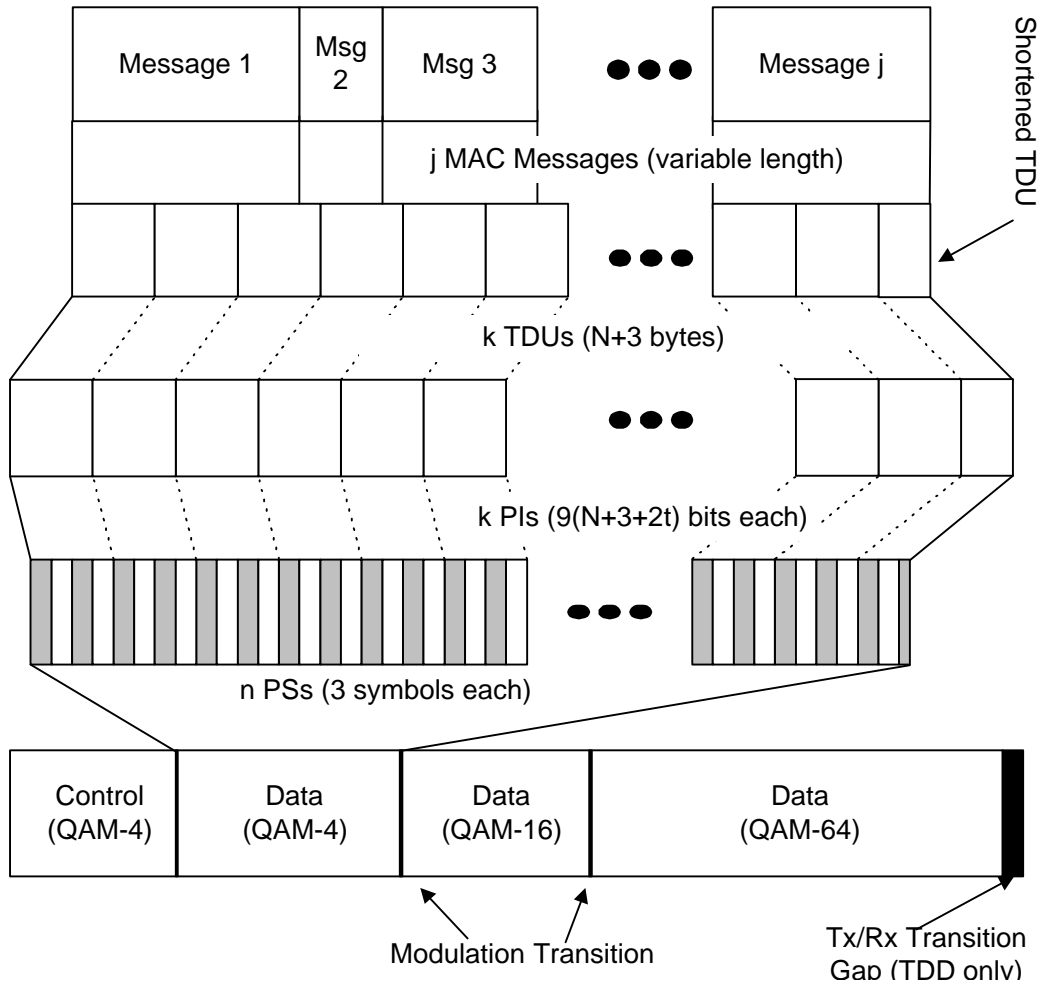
Message 1

Msg 2

Msg 3

Message j

Shortened TDU

j MAC Messages (variable length)

k TDUs (N+3 bytes)

k PIs (9(N+3+2t) bits each)

n PSs (3 symbols each)

Control (QAM-4)

Data (QAM-4)

Data (QAM-16)

Data (QAM-64)

Modulation Transition

Tx/Rx Transition Gap (TDD only)